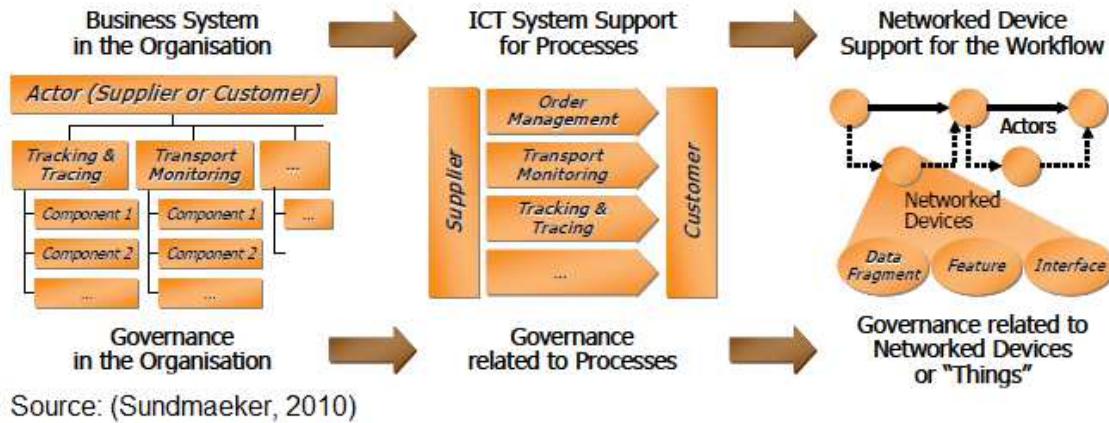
Business System in the Organisation

Actor (Supplier or Customer)

Tracking & Tracing

Component 1

Component 2

...

Transport Monitoring

Component 1

Component 2

...

...

...

ICT System Support for Processes

Supplier

Order Management

Transport Monitoring

Tracking & Tracing

...

Customer

Networked Device Support for the Workflow

Actors

Networked Devices

Data Fragment

Feature

Interface

Governance in the Organisation

Governance related to Processes

Governance related to Networked Devices or "Things"

Source: (Sundmaeker, 2010)